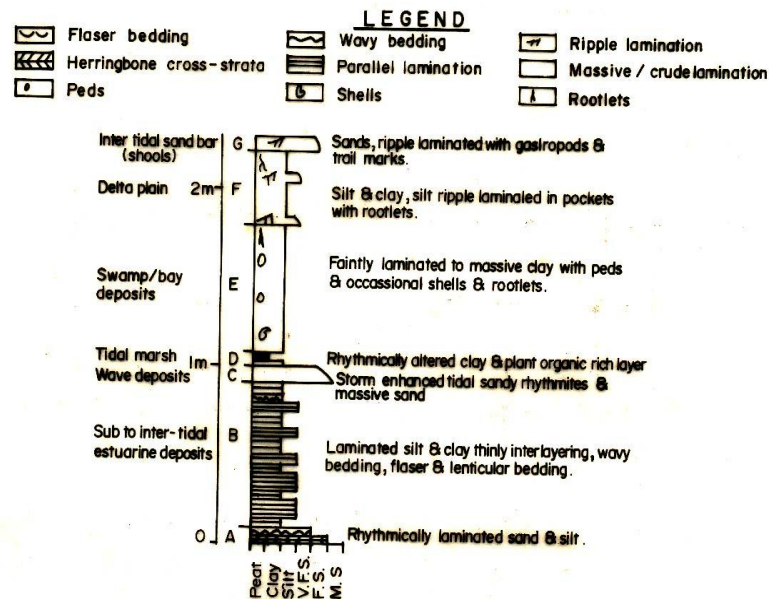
LEGEND

Flaser bedding
Herringbone cross-strata
Peds
Wavy bedding
Parallel lamination
Shells
Ripple lamination
Massive / crude lamination
Rootlets

Inter tidal sand bar (shools) G
Sands, ripple laminated with gastropods & trail marks.

Delta plain 2m F
Silt & clay, silt ripple laminaled in pockets with rootlets.

Swamp/bay deposits E
Faintly laminated to massive clay with peds & occassional shells & rootlets.

Tidal marsh 1m D
Rhythmically altered clay & plant organic rich layer

Wave deposits C
Storm enhanced tidal sandy rhythmites & massive sand

Sub to inter-tidal estuarine deposits B
Laminated silt & clay thinly interlayering, wavy bedding, flaser & lenticular bedding.

0 A
Rhythmically laminated sand & silt.

Peat Clay Silt V.F.S. F.S. M.S